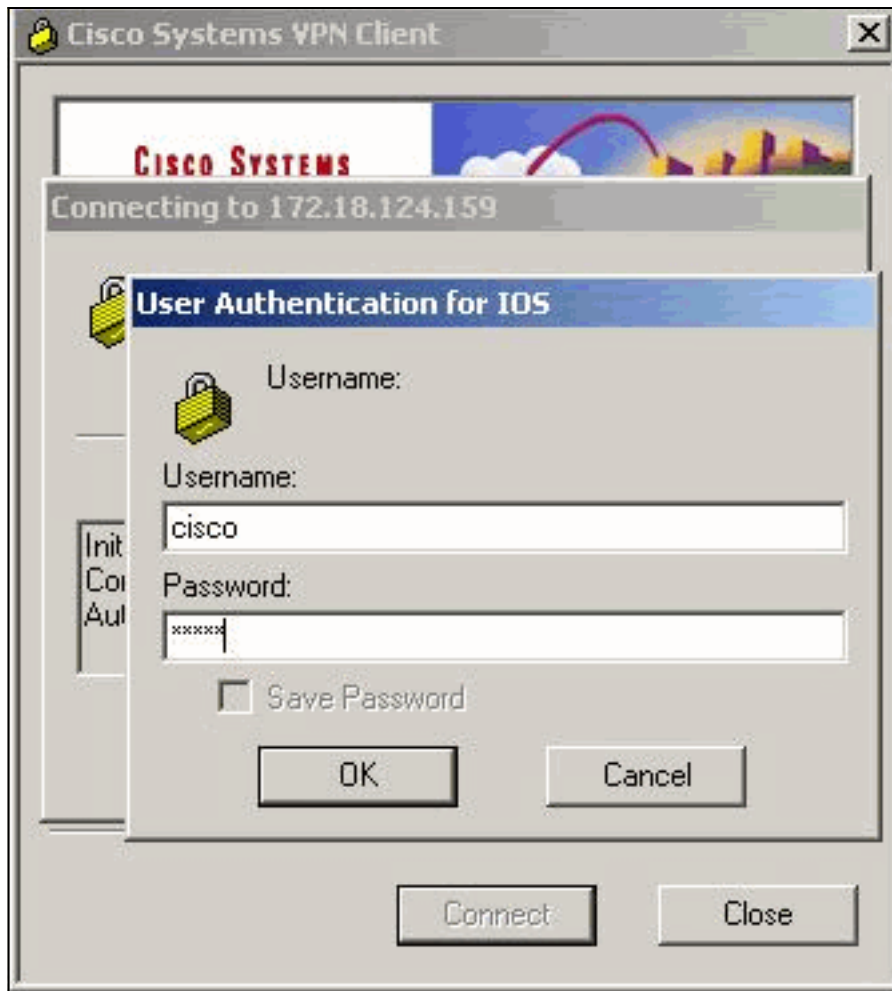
Cisco Systems VPN Client

CISCO SYSTEMS

Connecting to 172.18.124.159

User Authentication for IOS

Username:

Username:

cisco

Password:

*****

Save Password

OK

Cancel

Init
Co
Au

Connect

Close